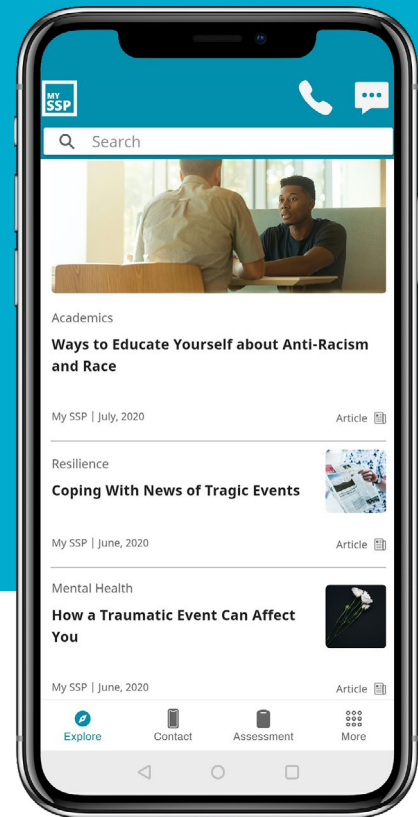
MY SSP

Search

Academics

Ways to Educate Yourself about Anti-Racism and Race

My SSP | July, 2020

Article

Resilience

Coping With News of Tragic Events

My SSP | June, 2020

Article

Mental Health

How a Traumatic Event Can Affect You

My SSP | June, 2020

Article

Explore

Contact

Assessment

More